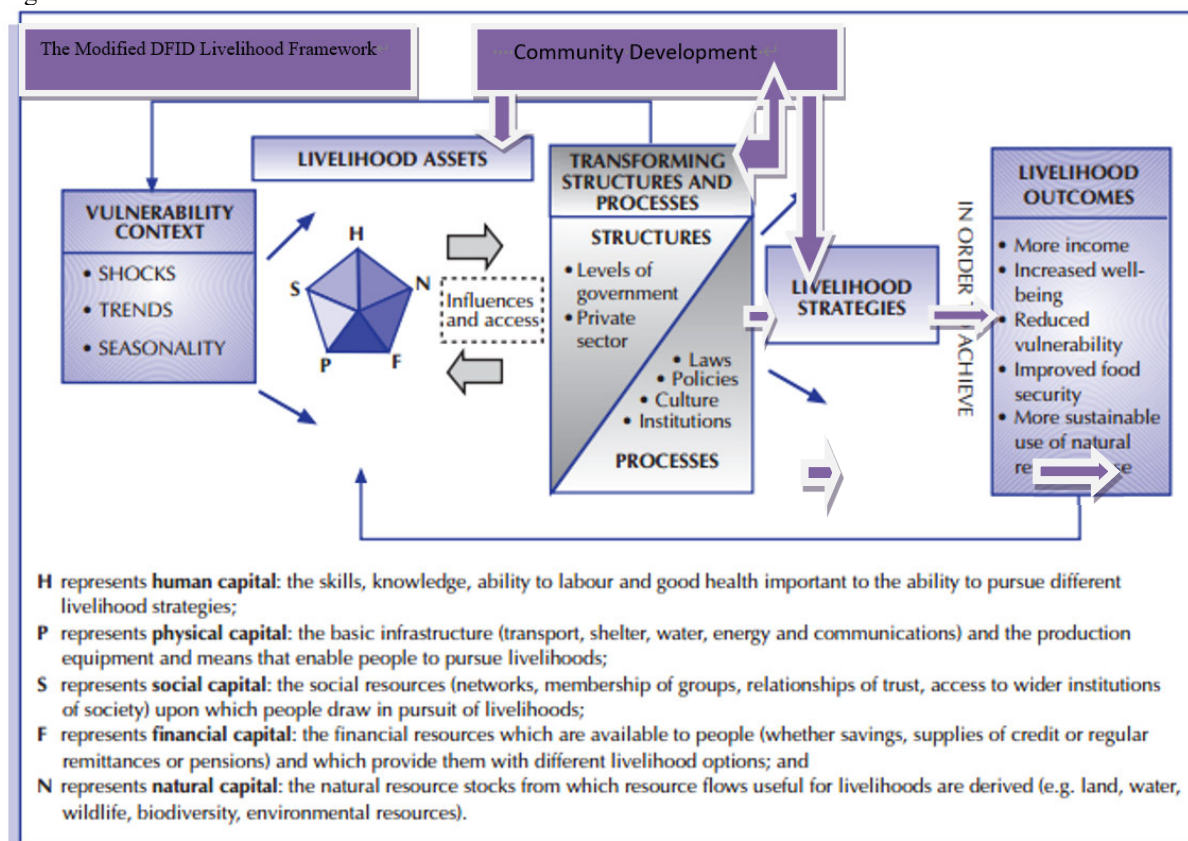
The Modified DFID Livelihood Framework

Community Development

LIVELIHOOD ASSETS

VULNERABILITY CONTEXT

• SHOCKS
• TRENDS
• SEASONALITY

H
S
N
P
F

Influences and access

TRANSFORMING STRUCTURES AND PROCESSES

STRUCTURES
• Levels of government
• Private sector

• Laws
• Policies
• Culture
• Institutions

PROCESSES

LIVELIHOOD STRATEGIES

IN ORDER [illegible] ACHIEVE

LIVELIHOOD OUTCOMES

• More income
• Increased well-being
• Reduced vulnerability
• Improved food security
• More sustainable use of natural re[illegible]

H represents **human capital**: the skills, knowledge, ability to labour and good health important to the ability to pursue different livelihood strategies;
P represents **physical capital**: the basic infrastructure (transport, shelter, water, energy and communications) and the production equipment and means that enable people to pursue livelihoods;
S represents **social capital**: the social resources (networks, membership of groups, relationships of trust, access to wider institutions of society) upon which people draw in pursuit of livelihoods;
F represents **financial capital**: the financial resources which are available to people (whether savings, supplies of credit or regular remittances or pensions) and which provide them with different livelihood options; and
N represents **natural capital**: the natural resource stocks from which resource flows useful for livelihoods are derived (e.g. land, water, wildlife, biodiversity, environmental resources).